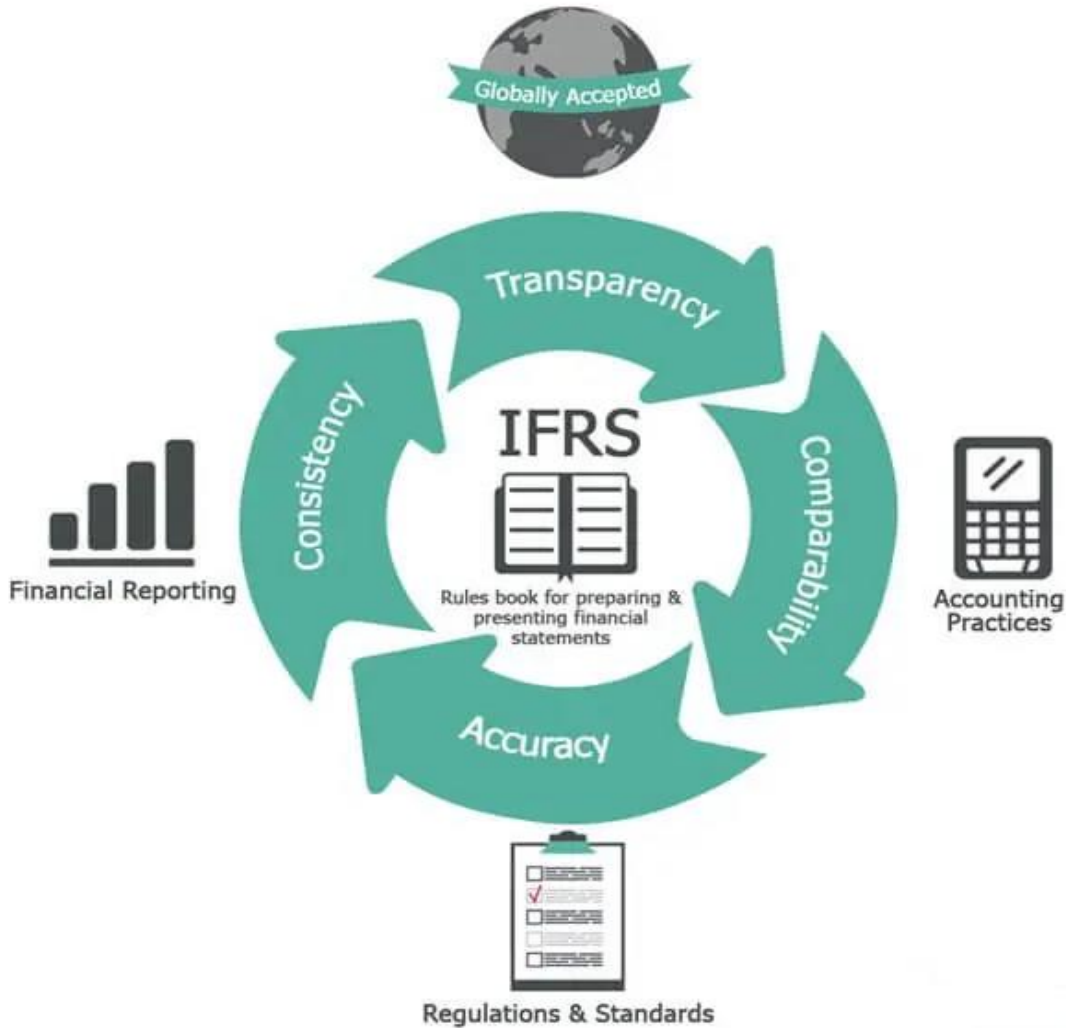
Globally Accepted

Transparency

Comparability

Accuracy

Consistency

IFRS

Rules book for preparing & presenting financial statements

Financial Reporting

Accounting Practices

Regulations & Standards